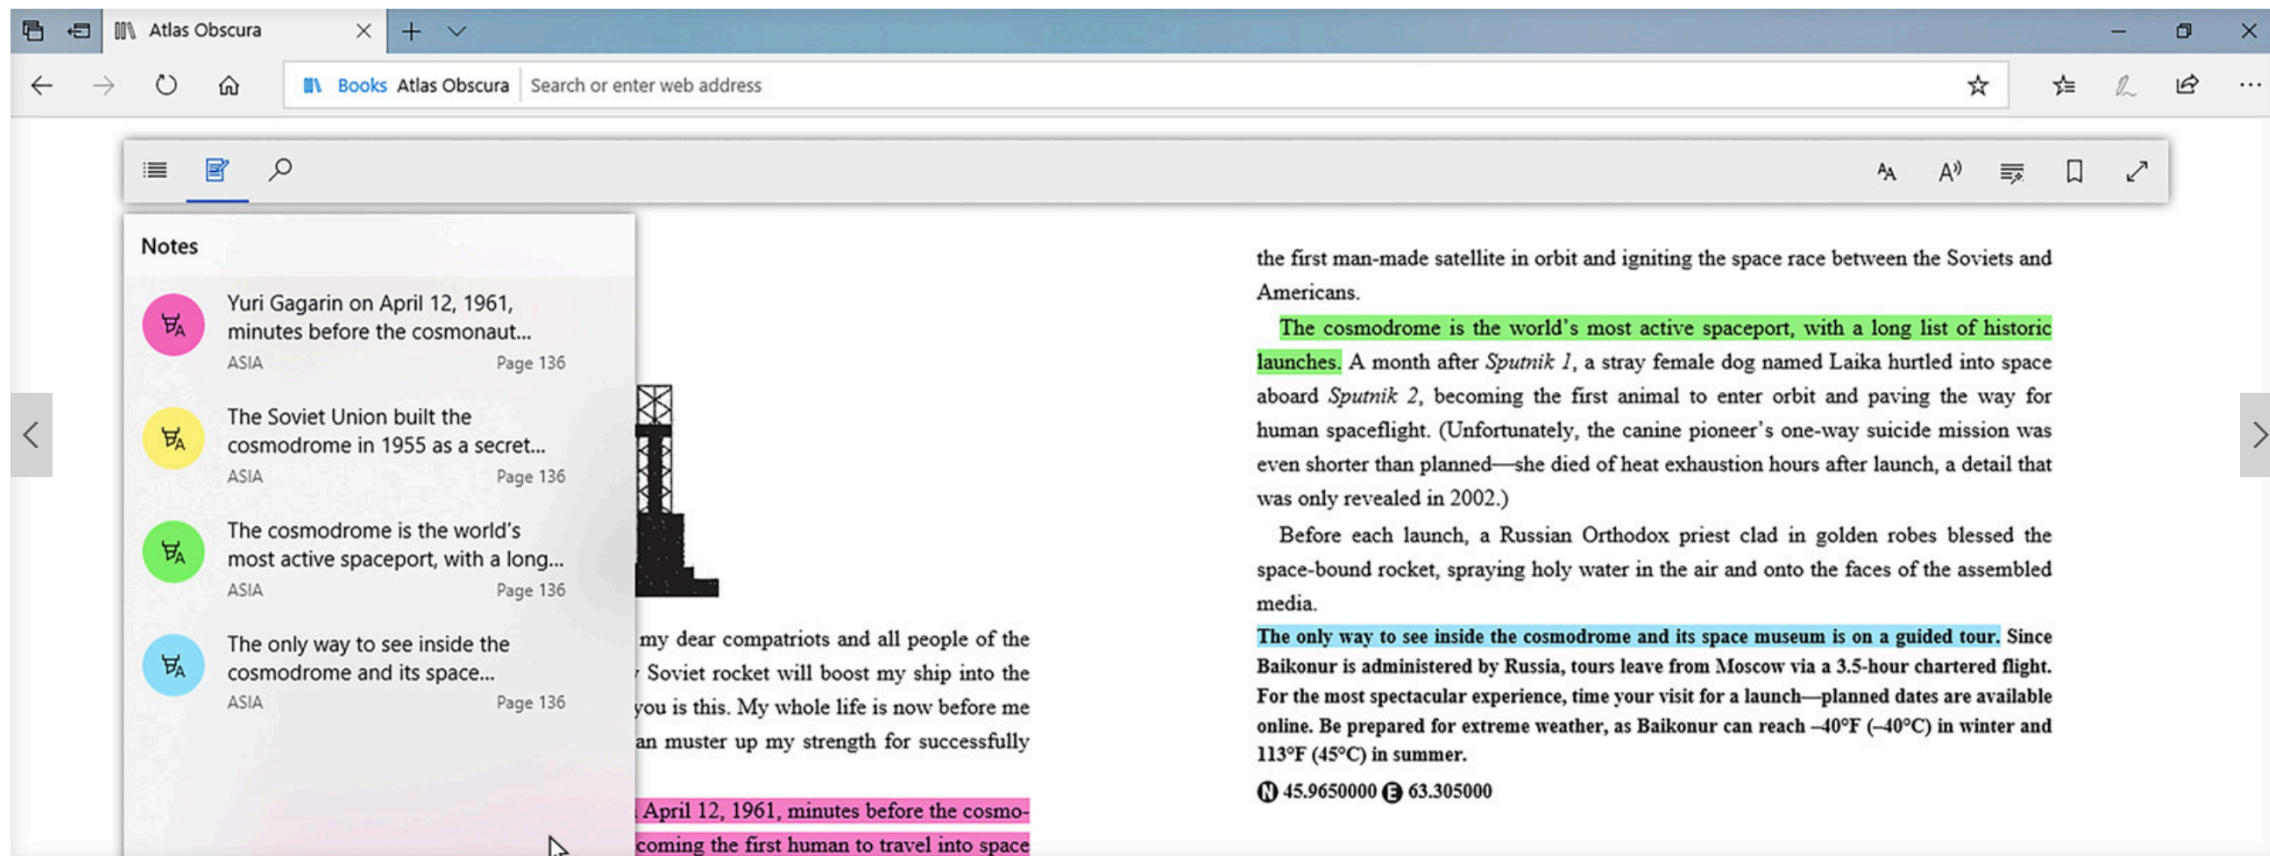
Atlas Obscura

Books Atlas Obscura Search or enter web address

Notes

Yuri Gagarin on April 12, 1961, minutes before the cosmonaut...
ASIA Page 136

The Soviet Union built the cosmodrome in 1955 as a secret...
ASIA Page 136

The cosmodrome is the world's most active spaceport, with a long...
ASIA Page 136

The only way to see inside the cosmodrome and its space...
ASIA Page 136

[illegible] my dear compatriots and all people of the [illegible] Soviet rocket will boost my ship into the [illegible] you is this. My whole life is now before me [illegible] an muster up my strength for successfully

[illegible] April 12, 1961, minutes before the cosmo- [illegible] coming the first human to travel into space

the first man-made satellite in orbit and igniting the space race between the Soviets and Americans.

The cosmodrome is the world's most active spaceport, with a long list of historic launches. A month after *Sputnik 1*, a stray female dog named Laika hurtled into space aboard *Sputnik 2*, becoming the first animal to enter orbit and paving the way for human spaceflight. (Unfortunately, the canine pioneer's one-way suicide mission was even shorter than planned—she died of heat exhaustion hours after launch, a detail that was only revealed in 2002.)

Before each launch, a Russian Orthodox priest clad in golden robes blessed the space-bound rocket, spraying holy water in the air and onto the faces of the assembled media.

The only way to see inside the cosmodrome and its space museum is on a guided tour. Since Baikonur is administered by Russia, tours leave from Moscow via a 3.5-hour chartered flight. For the most spectacular experience, time your visit for a launch—planned dates are available online. Be prepared for extreme weather, as Baikonur can reach –40°F (–40°C) in winter and 113°F (45°C) in summer.

N 45.9650000 E 63.305000